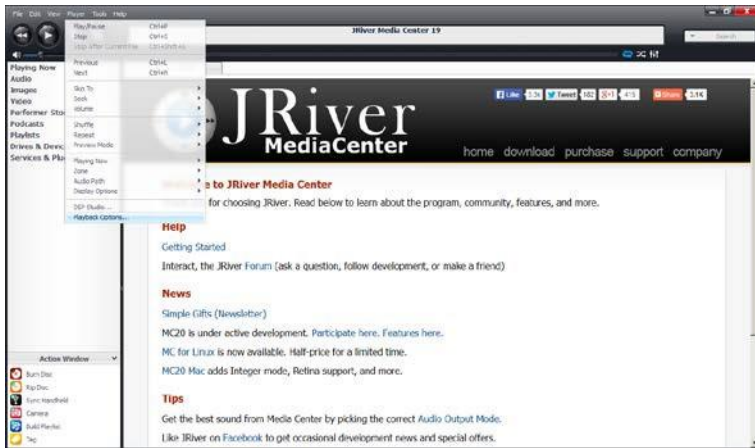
File Edit View Player Tools Help

JRiver Media Center 19

Search

Playing Now
Audio
Images
Video
Performer Sto
Podcasts
Playlists
Drives & Devic
Services & Plu

Play/Pause Ctrl+P
Stop Ctrl+S
Stop After Current File Ctrl+Shift+S
Previous Ctrl+L
Next Ctrl+N
Skip To
Seek
Volume
Shuffle
Repeat
Preview Mode
Playing Now
Zone
Audio Path
Display Options
DSP Studio...
Playback Options...

Like 5.3k Tweet 102 8+1 415 Share 3.1K

JRiver
MediaCenter

home download purchase support company

Welcome to JRiver Media Center

for choosing JRiver. Read below to learn about the program, community, features, and more.

Help

Getting Started

Interact, the JRiver Forum (ask a question, follow development, or make a friend)

News

Simple Gifts (Newsletter)

MC20 is under active development. Participate here. Features here.

MC for Linux is now available. Half-price for a limited time.

MC20 Mac adds Integer mode, Retina support, and more.

Tips

Get the best sound from Media Center by picking the correct Audio Output Mode.

Like JRiver on Facebook to get occasional development news and special offers.

Action Window
Burn Disc
Rip Disc
Sync Handheld
Camera
Build Playlist
Tag